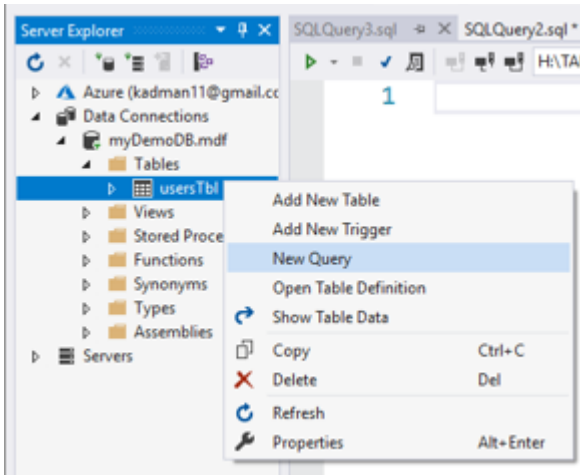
Server Explorer

Azure (kadman11@gmail.cc

Data Connections

myDemoDB.mdf

Tables

usersTbl

Views

Stored Proce

Functions

Synonyms

Types

Assemblies

Servers

SQLQuery3.sql

SQLQuery2.sql *

H:\TA

1

Add New Table

Add New Trigger

New Query

Open Table Definition

Show Table Data

Copy Ctrl+C

Delete Del

Refresh

Properties Alt+Enter